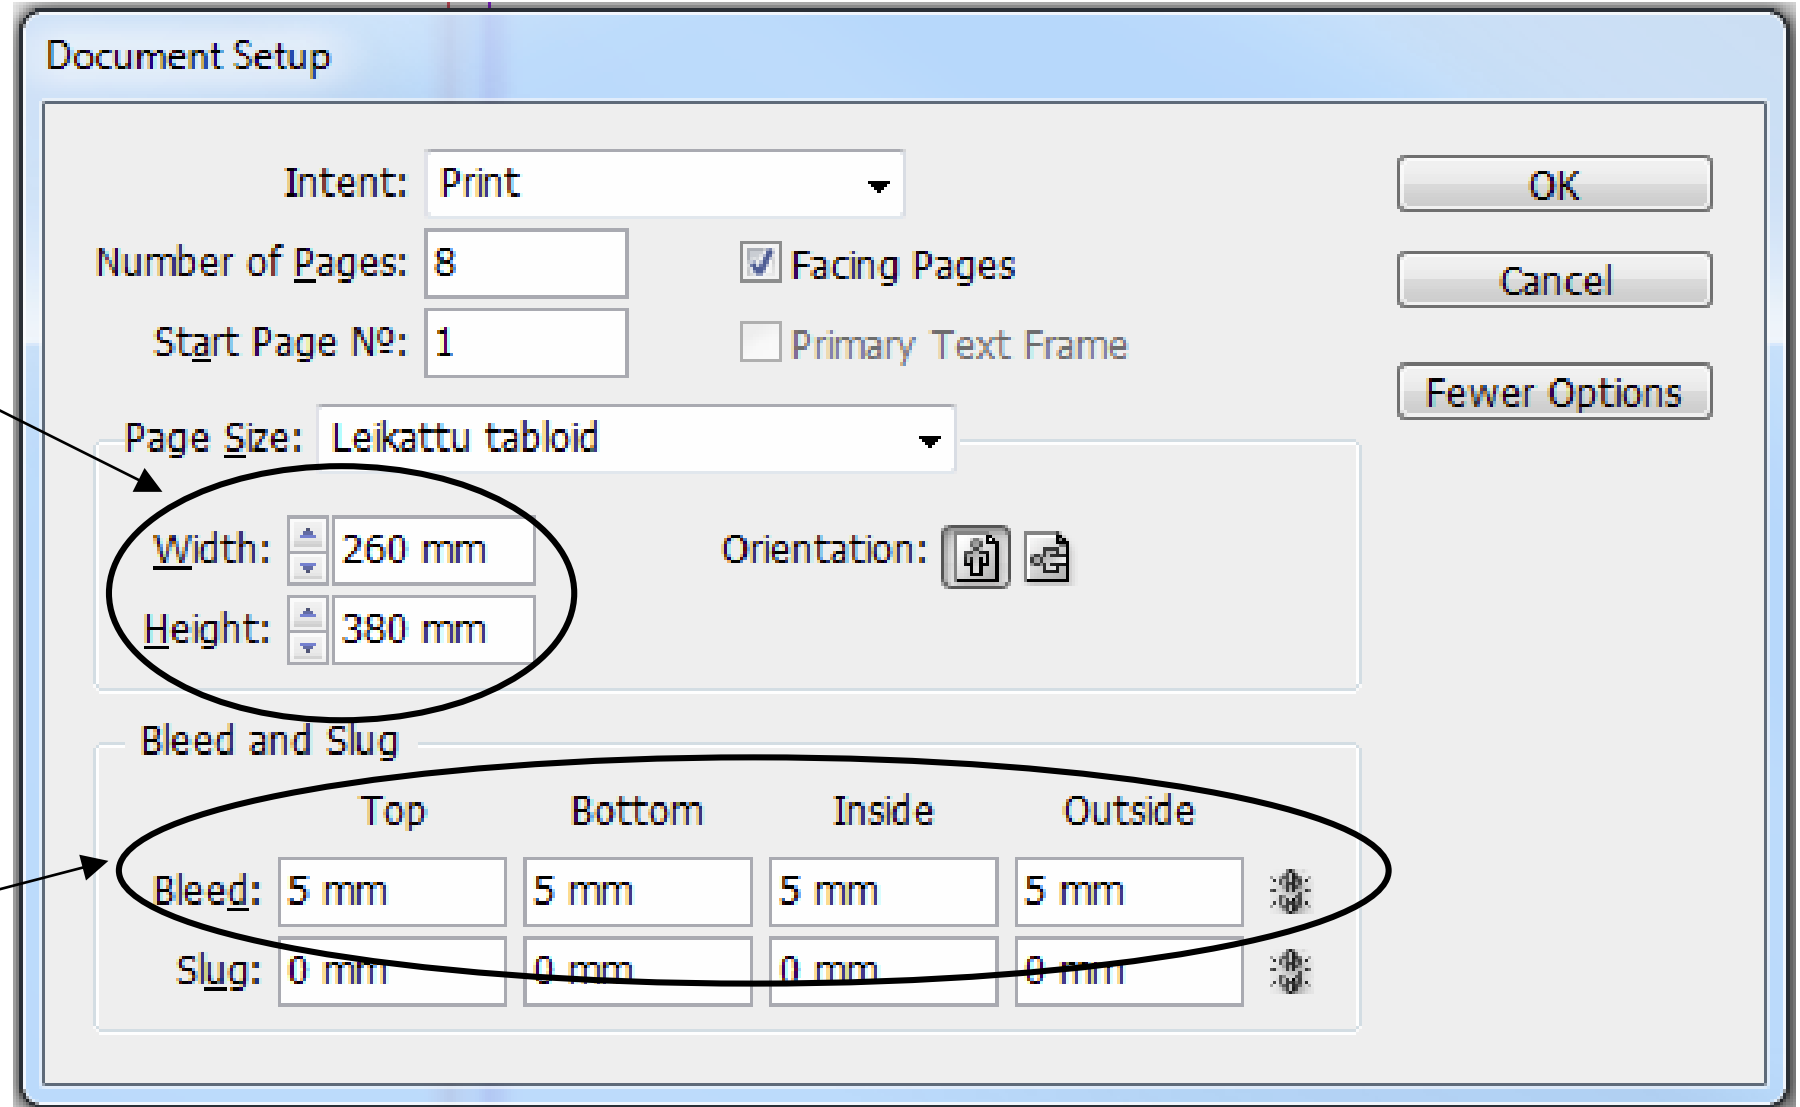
Document Setup

Intent: Print

Number of Pages: 8

Start Page №: 1

Facing Pages

Primary Text Frame

OK

Cancel

Fewer Options

Page Size: Leikattu tabloid

Width: 260 mm

Height: 380 mm

Orientation:

Bleed and Slug

| | Top | Bottom | Inside | Outside |
|---|---|---|---|---|
| Bleed: | 5 mm | 5 mm | 5 mm | 5 mm |
| Slug: | 0 mm | 0 mm | 0 mm | 0 mm |